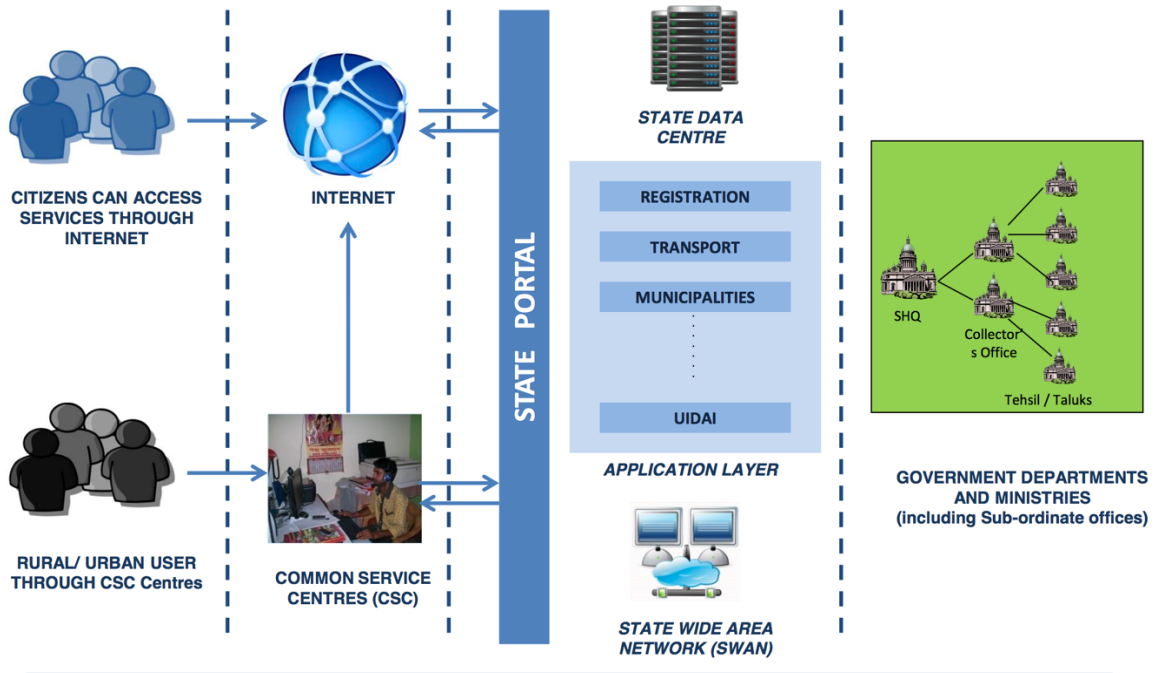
CITIZENS CAN ACCESS SERVICES THROUGH INTERNET

INTERNET

STATE PORTAL

STATE DATA CENTRE

REGISTRATION

TRANSPORT

MUNICIPALITIES

UIDAI

APPLICATION LAYER

SHQ

Collector s Office

Tehsil / Taluks

GOVERNMENT DEPARTMENTS AND MINISTRIES (including Sub-ordinate offices)

RURAL/ URBAN USER THROUGH CSC Centres

COMMON SERVICE CENTRES (CSC)

STATE WIDE AREA NETWORK (SWAN)